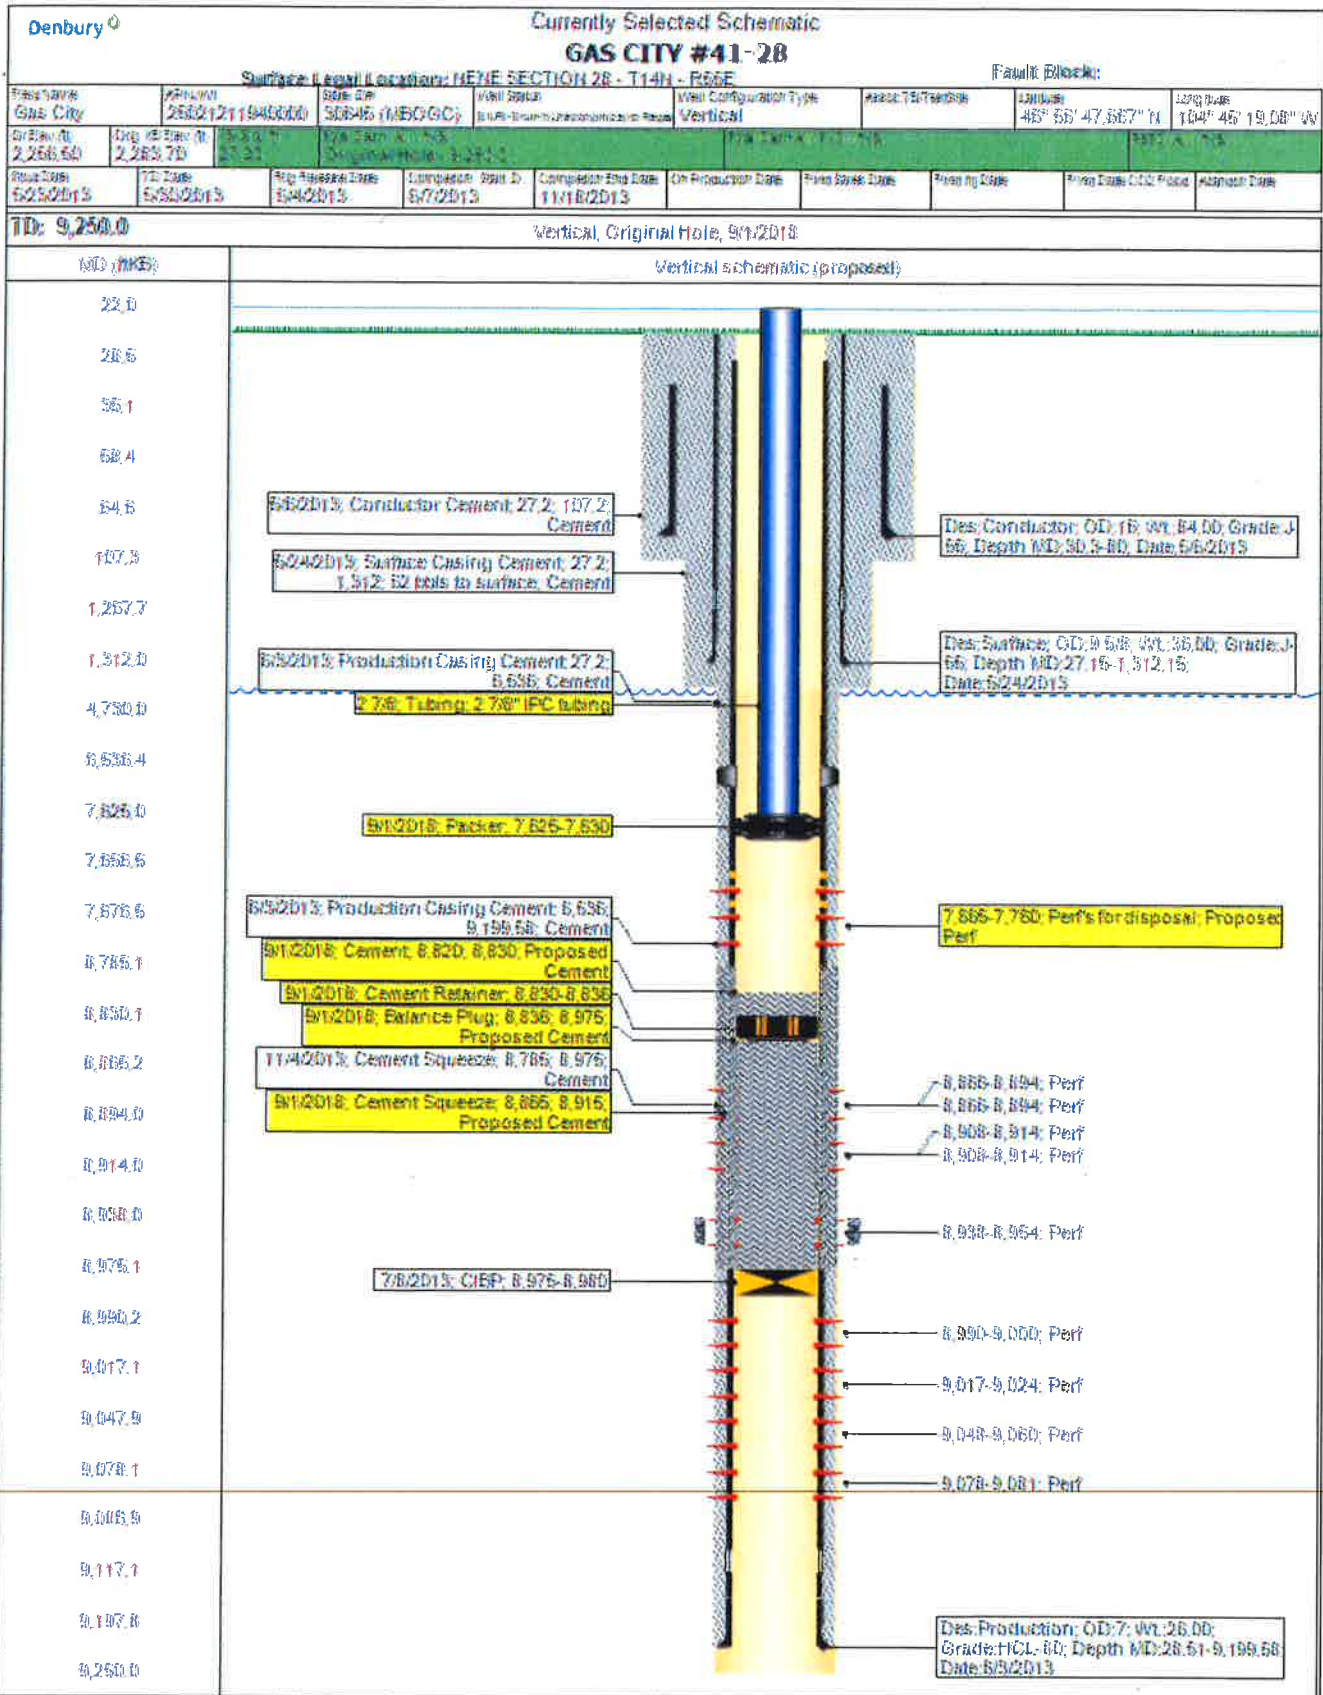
Denbury

Currently Selected Schematic

GAS CITY #41-28

Surface Legal Location: NENE SECTION 28 - T14N - R55E

Fault Block:

| Field Name | API/UWI | State ID | Well Status | Well Configuration Type | Basic TS/Twp/Rng | Latitude | Longitude |
|---|---|---|---|---|---|---|---|
| Gas City | 2502121194000 | 30646 (MBOGC) | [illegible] | Vertical | | 46° 56' 47.567" N | 104° 45' 19.08" W |

| Gr Elev (ft) | Orig KB Elev (ft) | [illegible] | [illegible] | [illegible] | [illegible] |
|---|---|---|---|---|---|
| 2,256.60 | 2,283.70 | 27.10 | Original Hole - 9,250.0 | | |

| Spud Date | TD Date | Rig Release Date | Completion Start Date | Completion End Date | On Production Date | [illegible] | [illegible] | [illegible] | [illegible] |
|---|---|---|---|---|---|---|---|---|---|
| 5/25/2013 | 5/30/2013 | 6/4/2013 | 6/7/2013 | 11/18/2013 | | | | | |

TD: 9,250.0

Vertical, Original Hole, 9/1/2018

MD (ftKB)

Vertical schematic (proposed)

22.0
26.6
35.1
58.4
64.6
107.3
1,257.7
1,312.0
4,750.0
6,636.4
7,625.0
7,656.6
7,676.6
8,785.1
8,850.1
8,865.2
8,894.0
8,914.0
8,938.0
8,975.1
8,990.2
9,017.1
9,047.9
9,078.1
9,096.9
9,117.1
9,197.8
9,250.0

5/6/2013; Conductor Cement; 27.2; 107.2; Cement

5/24/2013; Surface Casing Cement; 27.2; 1,312; 52 bbls to surface; Cement

6/3/2013; Production Casing Cement; 27.2; 6,636; Cement

2 7/8; Tubing; 2 7/8" IPC tubing

9/1/2018; Packer; 7,625-7,630

6/3/2013; Production Casing Cement; 6,636; 9,199.58; Cement

9/1/2018; Cement; 8,820; 8,830; Proposed Cement

9/1/2018; Cement Retainer; 8,830-8,836

9/1/2018; Balance Plug; 8,836; 8,975; Proposed Cement

11/4/2013; Cement Squeeze; 8,785; 8,975; Cement

9/1/2018; Cement Squeeze; 8,865; 8,915; Proposed Cement

7/8/2013; CIBP; 8,975-8,980

Des:Conductor; OD:16; Wt:84.00; Grade:J-55; Depth MD:30.3-80; Date:5/6/2013

Des:Surface; OD:9 5/8; Wt:36.00; Grade:J-55; Depth MD:27.15-1,312.15; Date:5/24/2013

7,665-7,760; Perf's for disposal; Proposed Perf

8,888-8,894; Perf
8,866-8,894; Perf
8,908-8,914; Perf
8,908-8,914; Perf
8,938-8,954; Perf
8,990-9,000; Perf
9,017-9,024; Perf
9,048-9,060; Perf
9,078-9,081; Perf

Des:Production; OD:7; Wt:26.00; Grade:HCL-80; Depth MD:28.51-9,199.58; Date:6/3/2013